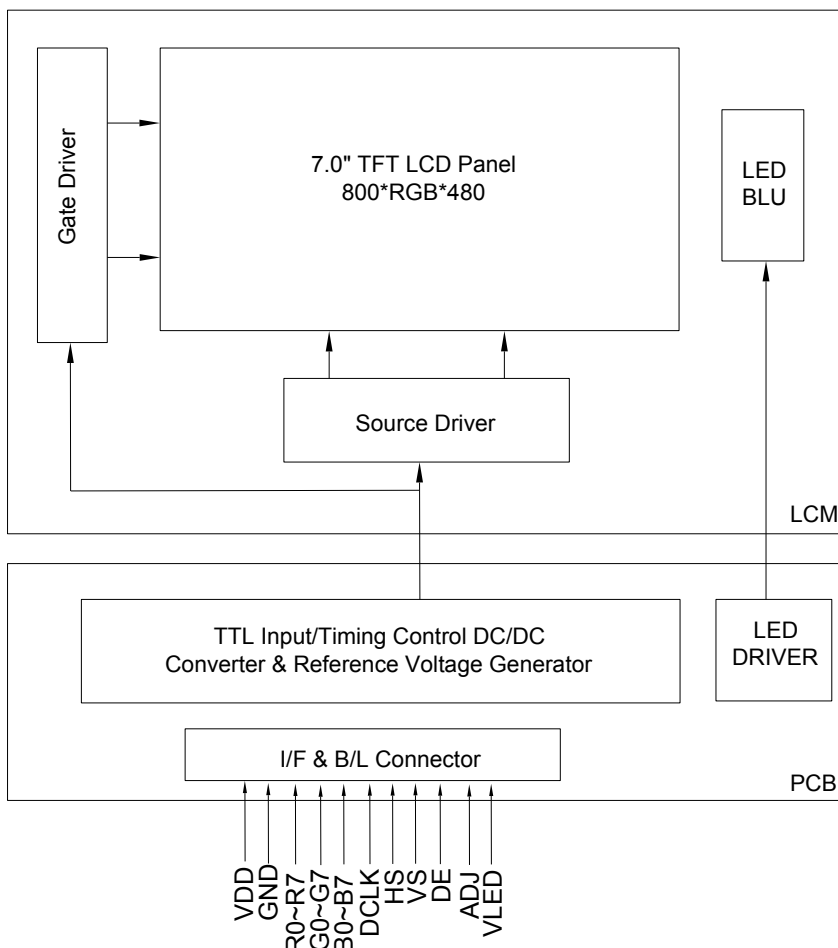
Gate Driver

7.0" TFT LCD Panel
800*RGB*480

LED
BLU

Source Driver

LCM

TTL Input/Timing Control DC/DC
Converter & Reference Voltage Generator

LED
DRIVER

I/F & B/L Connector

PCB

VDD
GND
R0~R7
G0~G7
B0~B7
DCLK
HS
VS
DE
ADJ
VLED